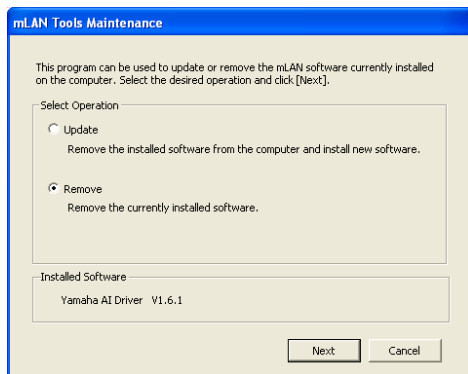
mLAN Tools Maintenance

This program can be used to update or remove the mLAN software currently installed on the computer. Select the desired operation and click [Next].

Select Operation

Update

Remove the installed software from the computer and install new software.

Remove

Remove the currently installed software.

Installed Software

Yamaha AI Driver V1.6.1

Next

Cancel